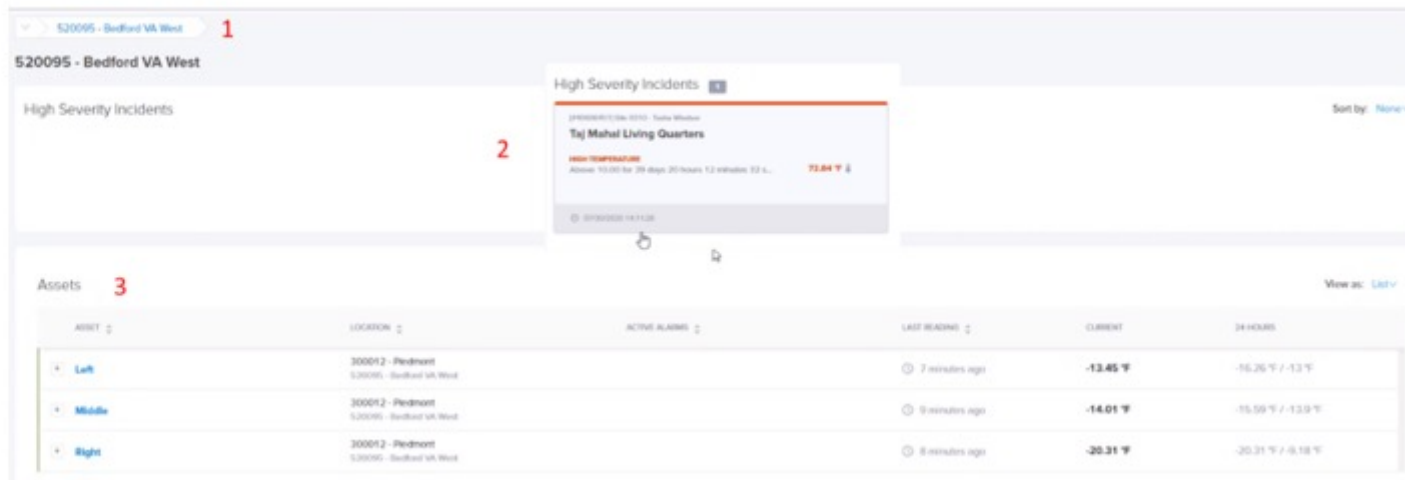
520095 - Bedford VA West 1

520095 - Bedford VA West

High Severity Incidents

High Severity Incidents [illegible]

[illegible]

Taj Mahal Living Quarters

2

HIGH TEMPERATURE
Above 10.00 for 39 days 20 hours 12 minutes 32 s... 72.84 °F

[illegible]

Sort by: None

Assets 3

View as: List

| ASSET | LOCATION | ACTIVE ALARMS | LAST READING | CURRENT | 24 HOURS |
|---|---|---|---|---|---|
| + Left | 300012 - Piedmont 520095 - Bedford VA West | | 7 minutes ago | -13.45 °F | -16.26 °F / -13 °F |
| + Middle | 300012 - Piedmont 520095 - Bedford VA West | | 9 minutes ago | -14.01 °F | -15.59 °F / -13.9 °F |
| + Right | 300012 - Piedmont 520095 - Bedford VA West | | 8 minutes ago | -20.31 °F | -20.31 °F / -9.18 °F |